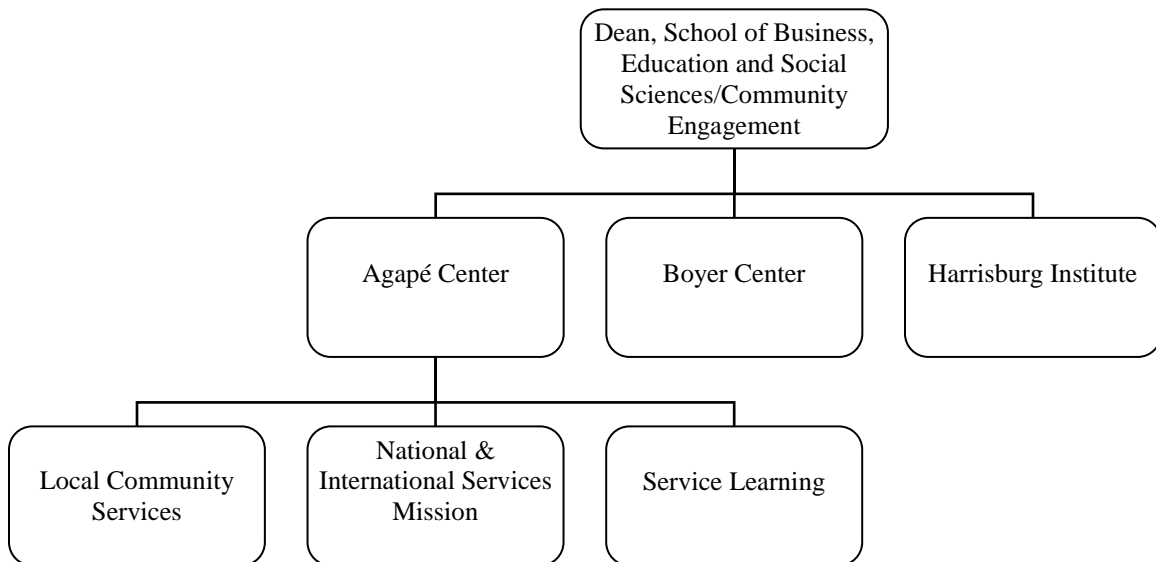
Dean, School of Business, Education and Social Sciences/Community Engagement

Agapé Center

Boyer Center

Harrisburg Institute

Local Community Services

National & International Services Mission

Service Learning